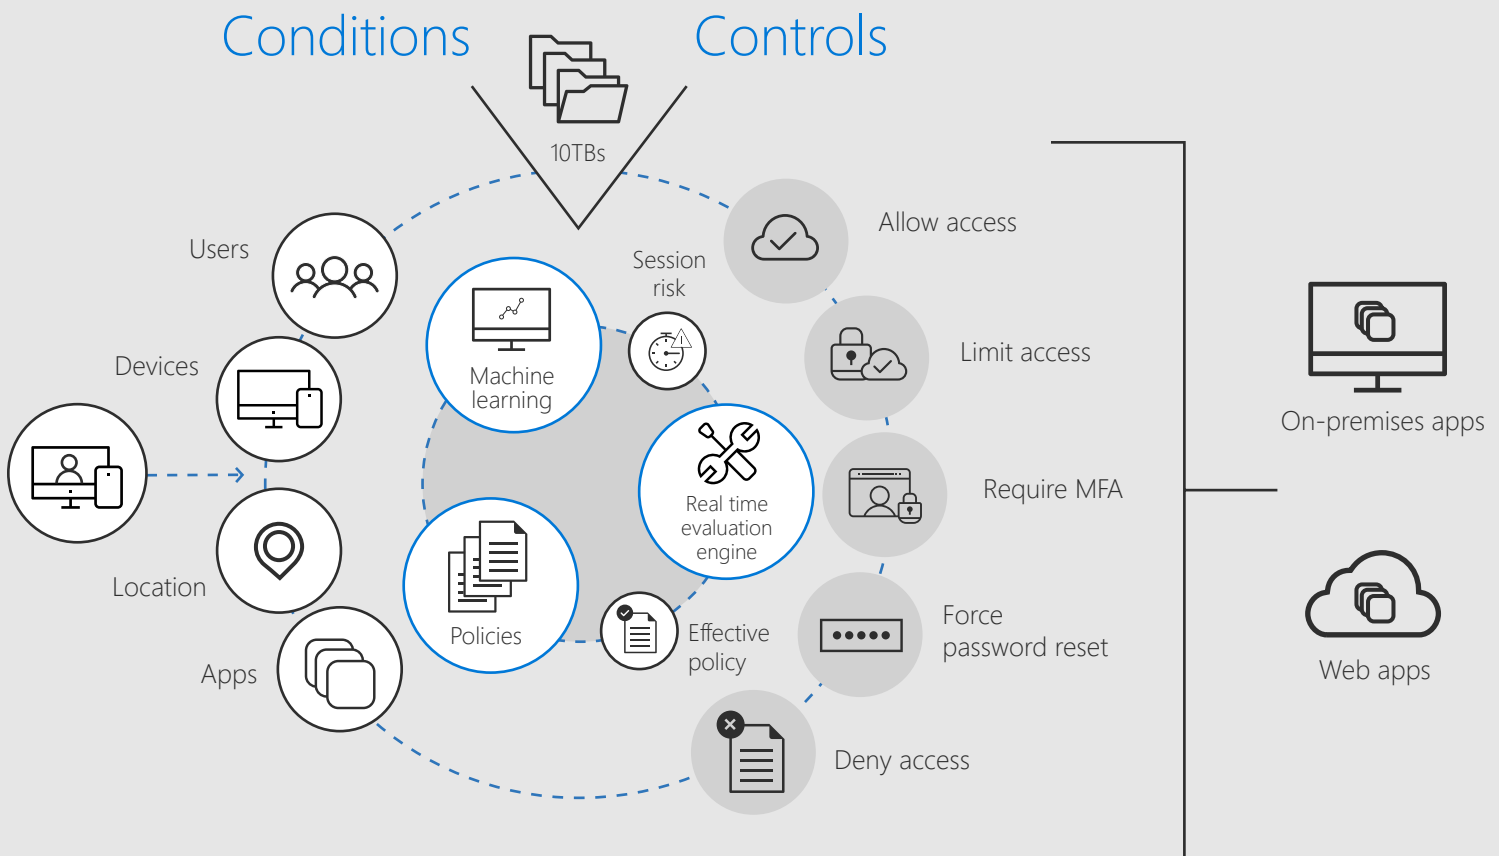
Conditions

Controls

10TBs

Users

Devices

Location

Apps

Machine learning

Session risk

Real time evaluation engine

Policies

Effective policy

Allow access

Limit access

Require MFA

Force password reset

Deny access

On-premises apps

Web apps